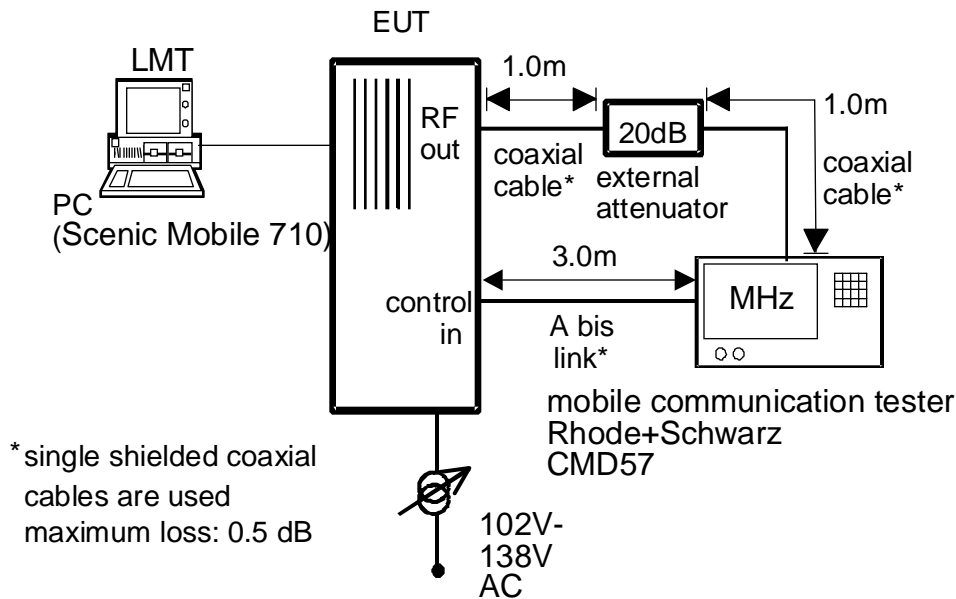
EUT

LMT

PC
(Scenic Mobile 710)

RF
out

1.0m

20dB

1.0m

coaxial
cable*

external
attenuator

coaxial
cable*

3.0m

control
in

MHz

A bis
link*

mobile communication tester
Rhode+Schwarz
CMD57

*single shielded coaxial cables are used
maximum loss: 0.5 dB

102V-
138V
AC